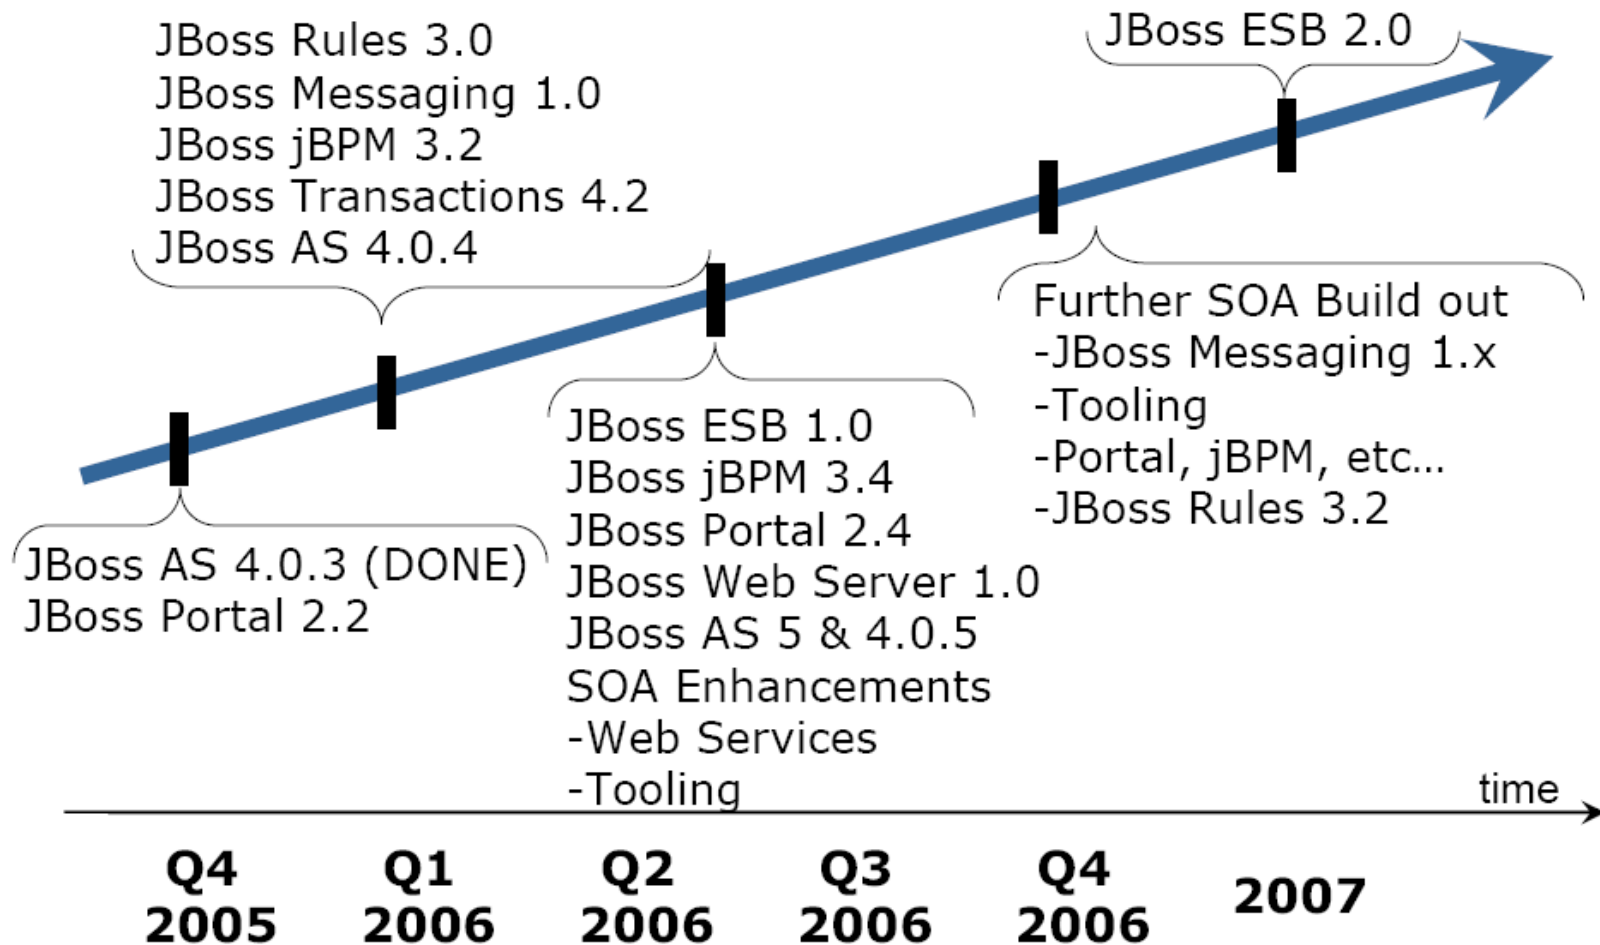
JBoss Rules 3.0
JBoss Messaging 1.0
JBoss jBPM 3.2
JBoss Transactions 4.2
JBoss AS 4.0.4

JBoss ESB 2.0

JBoss AS 4.0.3 (DONE)
JBoss Portal 2.2

JBoss ESB 1.0
JBoss jBPM 3.4
JBoss Portal 2.4
JBoss Web Server 1.0
JBoss AS 5 & 4.0.5
SOA Enhancements
-Web Services
-Tooling

Further SOA Build out
-JBoss Messaging 1.x
-Tooling
-Portal, jBPM, etc...
-JBoss Rules 3.2

time

Q4 2005

Q1 2006

Q2 2006

Q3 2006

Q4 2006

2007